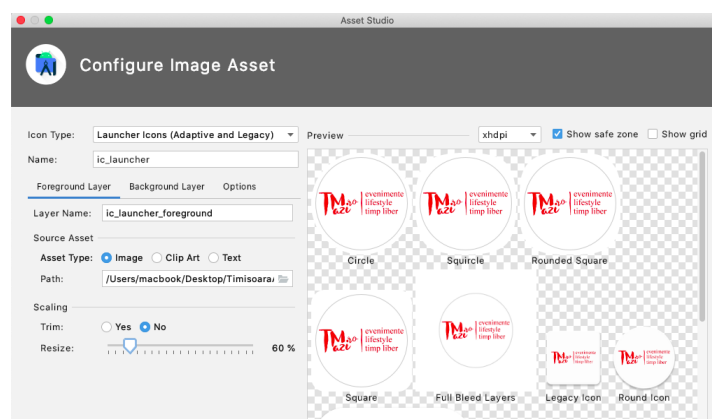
Asset Studio

Configure Image Asset

Icon Type: Launcher Icons (Adaptive and Legacy)

Name: ic_launcher

Foreground Layer Background Layer Options

Layer Name: ic_launcher_foreground

Source Asset

Asset Type: Image Clip Art Text

Path: /Users/macbook/Desktop/Timisoara/

Scaling

Trim: Yes No

Resize: 60 %

Preview xhdpi Show safe zone Show grid

TMazi evenimente lifestyle timp liber

Circle

TMazi evenimente lifestyle timp liber

Squircle

TMazi evenimente lifestyle timp liber

Rounded Square

TMazi evenimente lifestyle timp liber

Square

TMazi evenimente lifestyle timp liber

Full Bleed Layers

TMazi evenimente lifestyle timp liber

Legacy Icon

TMazi evenimente lifestyle timp liber

Round Icon